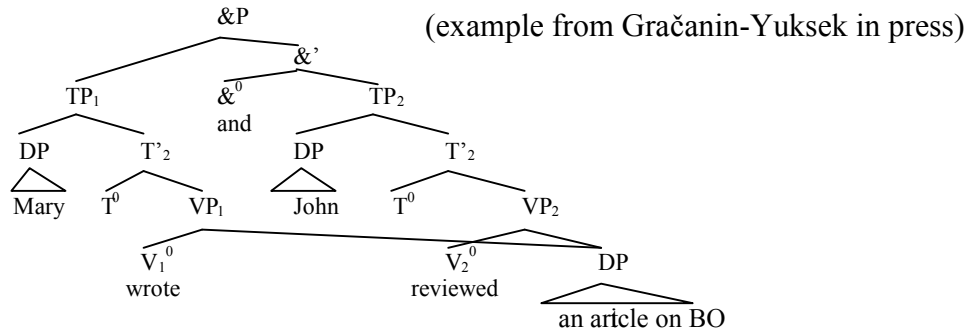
&P

(example from Gračanin-Yuksek in press)

&'

$TP_1$

$\&^0$
and

$TP_2$

DP

$T'_2$

DP

$T'_2$

Mary

$T^0$

$VP_1$

John

$T^0$

$VP_2$

$V_1{}^0$
wrote

$V_2{}^0$
reviewed

DP

an article on BO